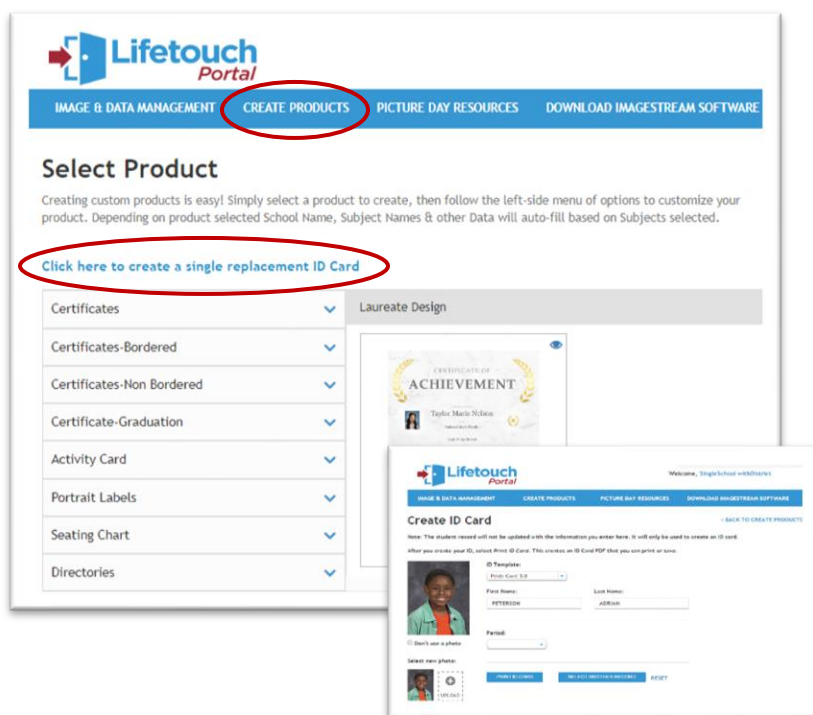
Lifetouch Portal

IMAGE & DATA MANAGEMENT CREATE PRODUCTS PICTURE DAY RESOURCES DOWNLOAD IMAGESTREAM SOFTWARE

Select Product

Creating custom products is easy! Simply select a product to create, then follow the left-side menu of options to customize your product. Depending on product selected School Name, Subject Names & other Data will auto-fill based on Subjects selected.

Click here to create a single replacement ID Card

Certificates
Certificates-Bordered
Certificates-Non Bordered
Certificate-Graduation
Activity Card
Portrait Labels
Seating Chart
Directories

Laureate Design

CERTIFICATE OF
ACHIEVEMENT
Taylor Marie Nelson

Lifetouch Portal

Welcome, SingleSchool withDistrict

IMAGE & DATA MANAGEMENT CREATE PRODUCTS PICTURE DAY RESOURCES DOWNLOAD IMAGESTREAM SOFTWARE

Create ID Card

< BACK TO CREATE PRODUCTS

Note: The student record will not be updated with the information you enter here. It will only be used to create an ID card.

After you create your ID, select Print ID Card. This creates an ID Card PDF that you can print or save.

ID Template:
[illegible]

First Name: PETERSON
Last Name: ADRIAN

Period:

Don't use a photo

Select new photo:

UPLOAD

PRINT ID CARD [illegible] RESET